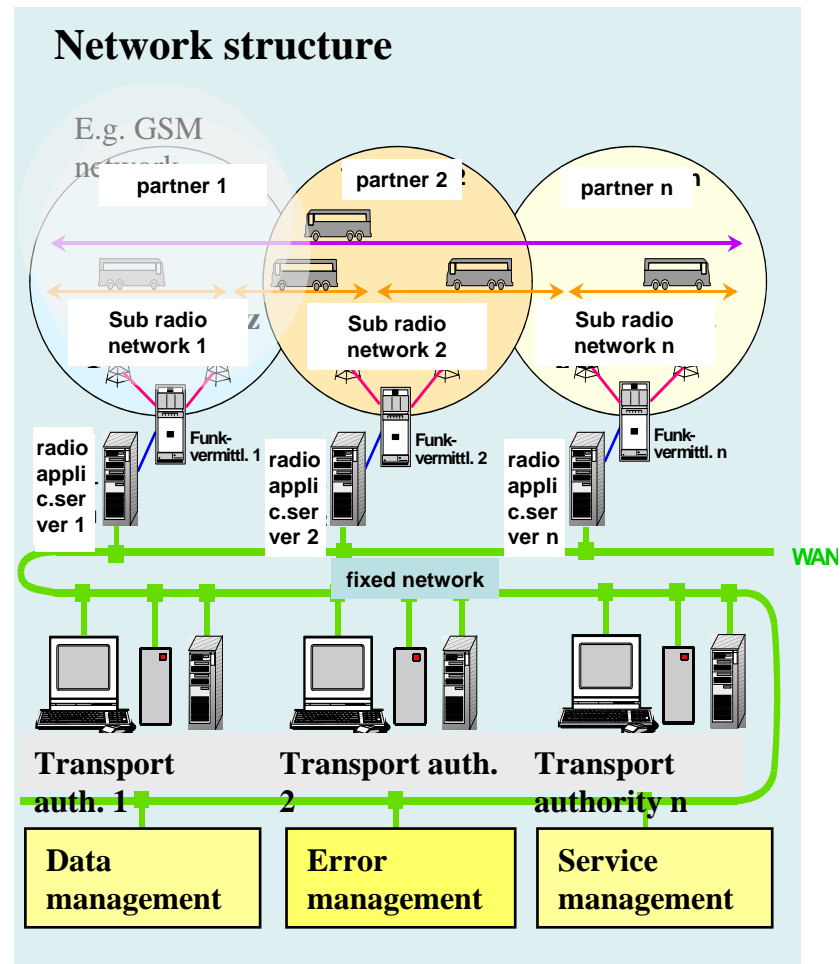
Network structure

E.g. GSM network

partner 1

partner 2

partner n

Sub radio network 1

Sub radio network 2

Sub radio network n

radio applic.server 1

Funk-vermittl. 1

radio applic.server 2

Funk-vermittl. 2

radio applic.server n

Funk-vermittl. n

WAN

fixed network

Transport auth. 1

Transport auth. 2

Transport authority n

Data management

Error management

Service management